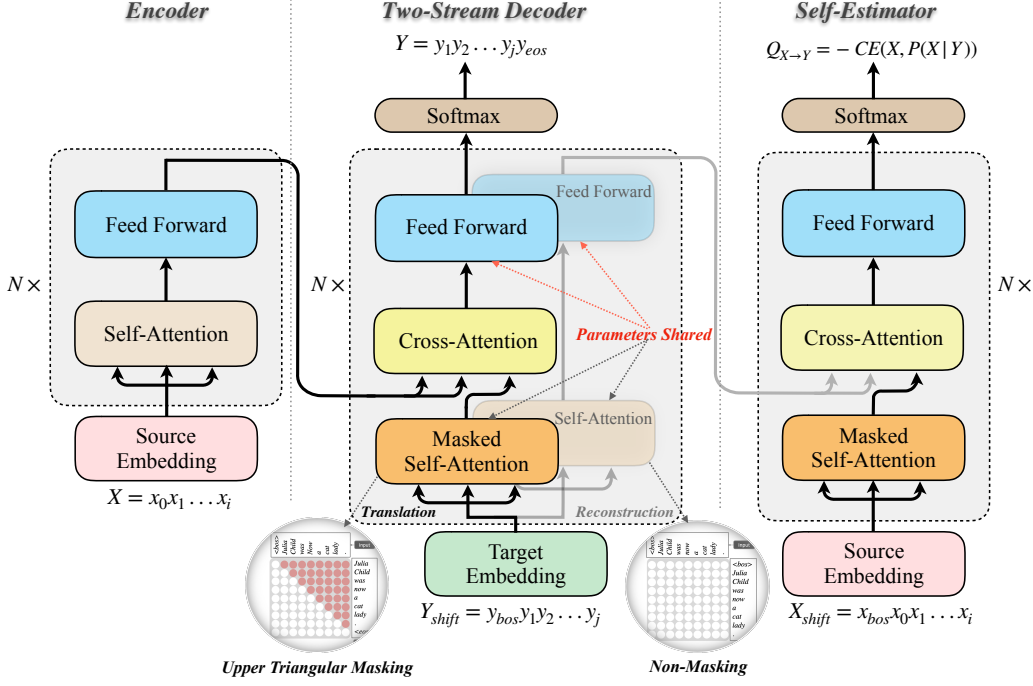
Encoder

Two-Stream Decoder

Self-Estimator

$Y = y_1 y_2 \dots y_j y_{eos}$

$Q_{X \to Y} = -CE(X, P(X|Y))$

Softmax

Softmax

Feed Forward

Feed Forward

Feed Forward

Feed Forward

$N \times$

$N \times$

$N \times$

Self-Attention

Cross-Attention

Parameters Shared

Cross-Attention

Self-Attention

Source Embedding

Masked Self-Attention

Masked Self-Attention

$X = x_0 x_1 \dots x_i$

Translation

Reconstruction

Target Embedding

Source Embedding

$Y_{shift} = y_{bos} y_1 y_2 \dots y_j$

$X_{shift} = x_{bos} x_0 x_1 \dots x_i$

<bos> Julia Child was Now a cat lady

Julia Child was now a cat lady . <eos>

<bos> Julia Child was now a cat lady

<bos> Julia Child was now a cat lady

Upper Triangular Masking

Non-Masking